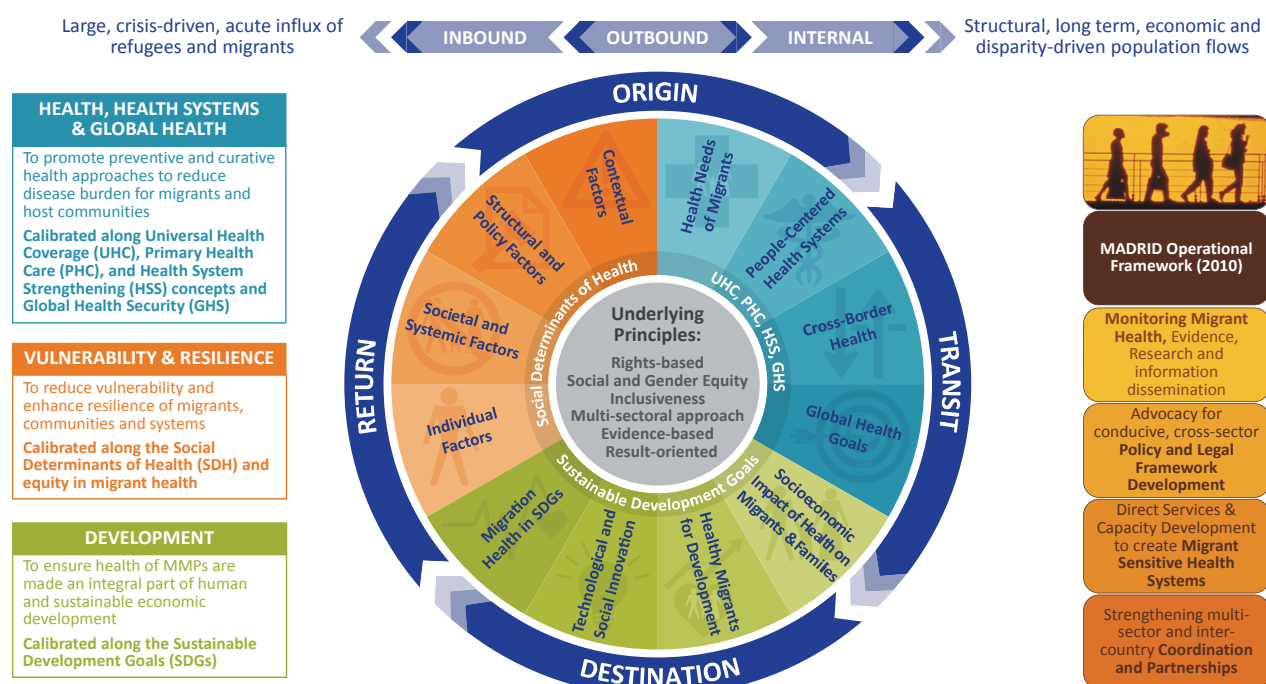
Large, crisis-driven, acute influx of refugees and migrants

INBOUND

OUTBOUND

INTERNAL

Structural, long term, economic and disparity-driven population flows

HEALTH, HEALTH SYSTEMS & GLOBAL HEALTH

To promote preventive and curative health approaches to reduce disease burden for migrants and host communities

Calibrated along Universal Health Coverage (UHC), Primary Health Care (PHC), and Health System Strengthening (HSS) concepts and Global Health Security (GHS)

VULNERABILITY & RESILIENCE

To reduce vulnerability and enhance resilience of migrants, communities and systems

Calibrated along the Social Determinants of Health (SDH) and equity in migrant health

DEVELOPMENT

To ensure health of MMPs are made an integral part of human and sustainable economic development

Calibrated along the Sustainable Development Goals (SDGs)

ORIGIN

TRANSIT

DESTINATION

RETURN

Contextual Factors

Structural and Policy Factors

Societal and Systemic Factors

Individual Factors

Health Needs of Migrants

People-Centered Health Systems

Cross-Border Health

Global Health Goals

Socioeconomic Impact of Health on Migrants & Families

Healthy Migrants for Development

Technological and Social Innovation

Migration Health in SDGs

Social Determinants of Health

UHC, PHC, HSS, GHS

Sustainable Development Goals

Underlying Principles:

Rights-based
Social and Gender Equity
Inclusiveness
Multi-sectoral approach
Evidence-based
Result-oriented

MADRID Operational Framework (2010)

Monitoring Migrant Health, Evidence, Research and information dissemination

Advocacy for conducive, cross-sector Policy and Legal Framework Development

Direct Services & Capacity Development to create Migrant Sensitive Health Systems

Strengthening multi-sector and inter-country Coordination and Partnerships